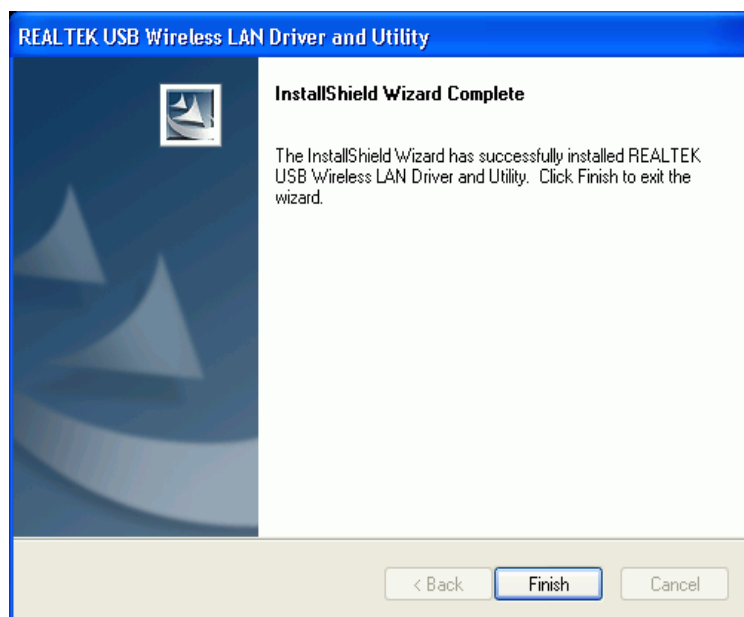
REALTEK USB Wireless LAN Driver and Utility

InstallShield Wizard Complete

The InstallShield Wizard has successfully installed REALTEK USB Wireless LAN Driver and Utility. Click Finish to exit the wizard.

< Back
Finish
Cancel